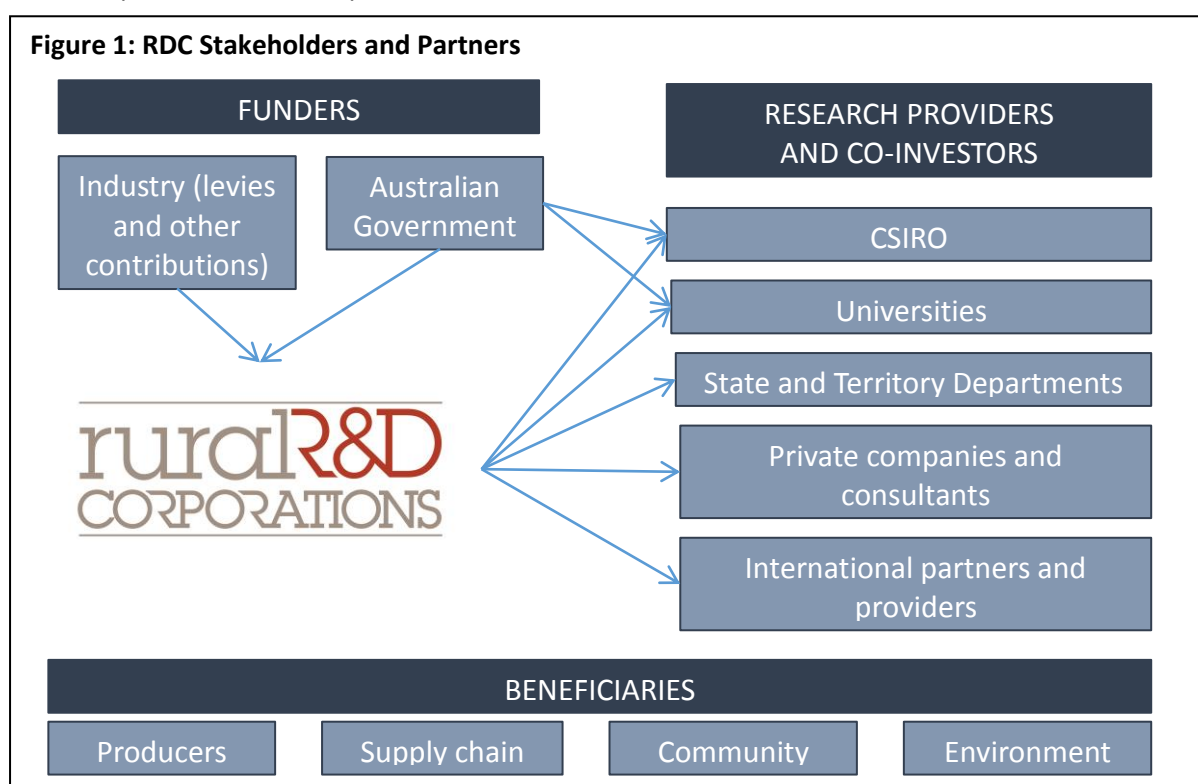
Figure 1: RDC Stakeholders and Partners

FUNDERS

Industry (levies and other contributions)

Australian Government

RESEARCH PROVIDERS AND CO-INVESTORS

CSIRO

Universities

State and Territory Departments

Private companies and consultants

International partners and providers

ruralR&D CORPORATIONS

BENEFICIARIES

Producers

Supply chain

Community

Environment